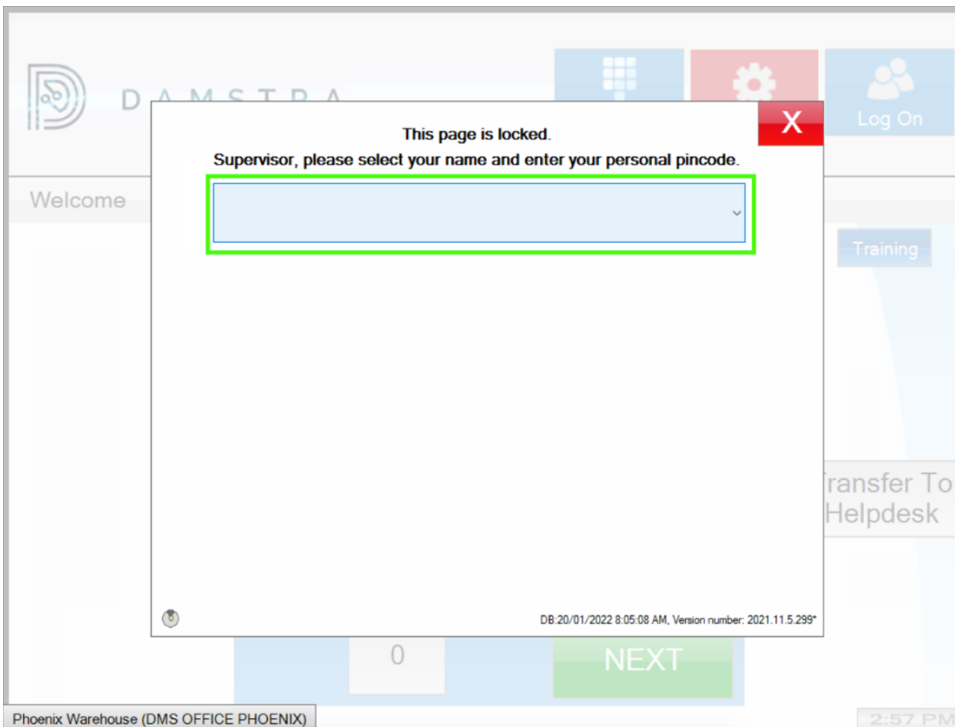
D A M S T R A

Log On

X

This page is locked.
Supervisor, please select your name and enter your personal pincode.

Welcome

Training

Transfer To Helpdesk

DB:20/01/2022 8:05:08 AM, Version number: 2021.11.5.299*

0

NEXT

Phoenix Warehouse (DMS OFFICE PHOENIX)

2:57 PM